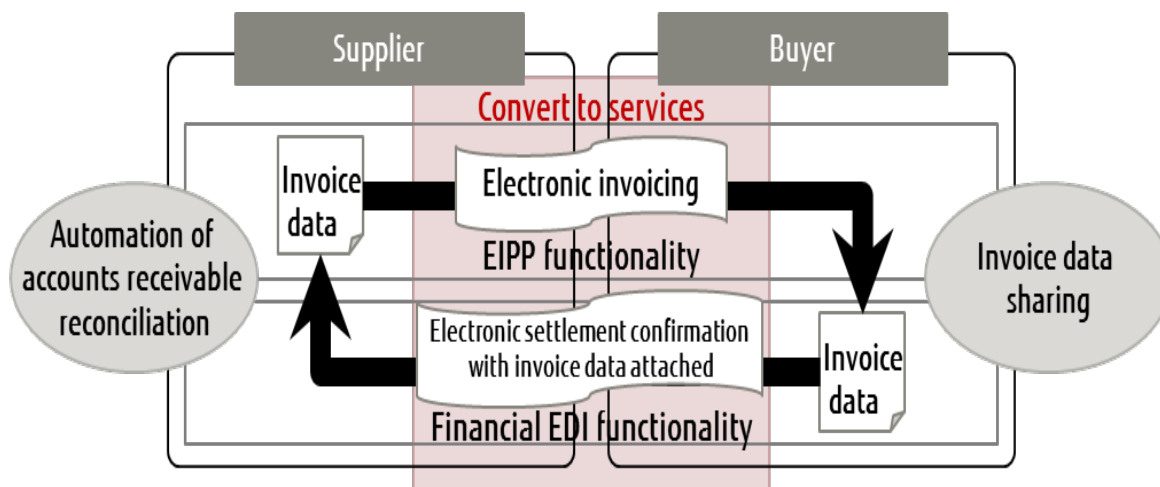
Supplier

Buyer

Convert to services

Invoice data

Electronic invoicing

EIPP functionality

Automation of accounts receivable reconciliation

Invoice data sharing

Electronic settlement confirmation with invoice data attached

Invoice data

Financial EDI functionality